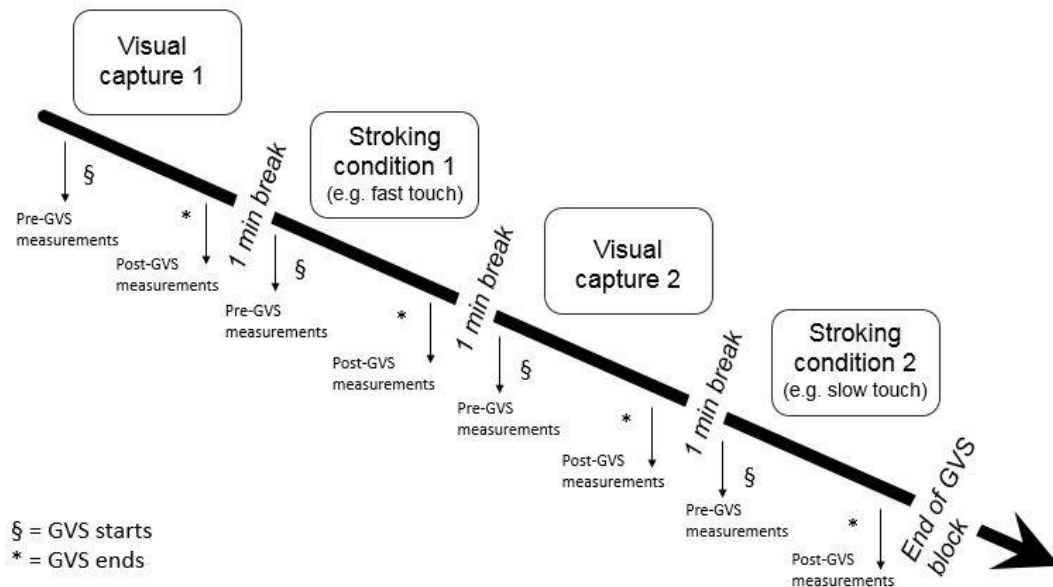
Visual capture 1

§

Pre-GVS measurements

*

Post-GVS measurements

1 min break

Stroking condition 1 (e.g. fast touch)

§

Pre-GVS measurements

*

Post-GVS measurements

1 min break

Visual capture 2

§

Pre-GVS measurements

*

Post-GVS measurements

1 min break

Stroking condition 2 (e.g. slow touch)

§

Pre-GVS measurements

*

Post-GVS measurements

End of GVS block

§ = GVS starts
* = GVS ends